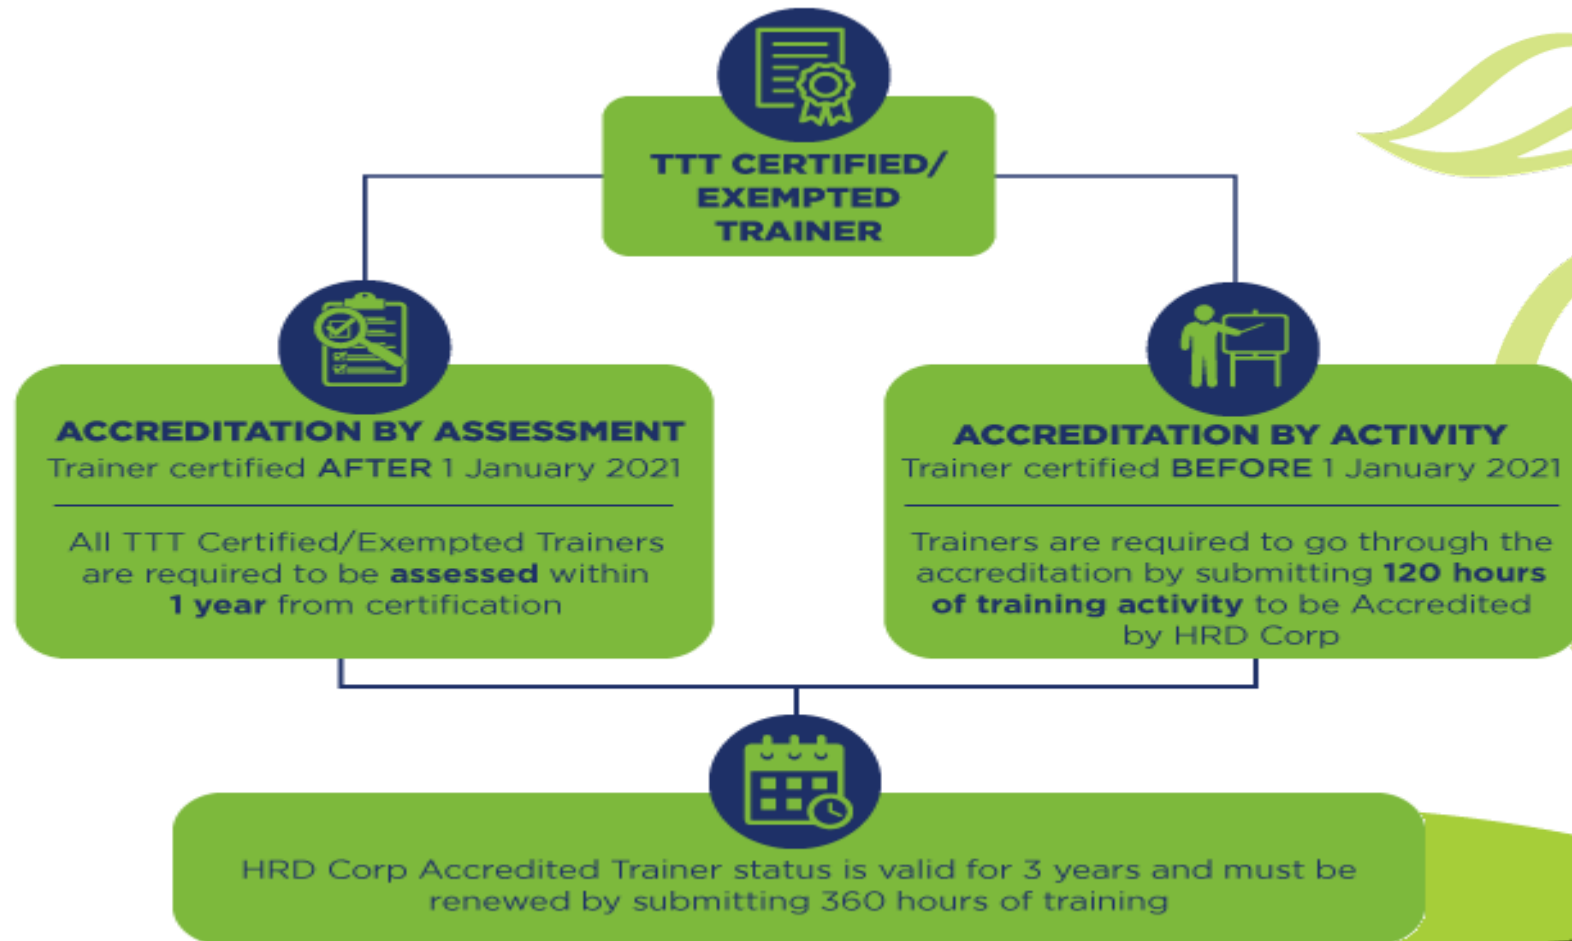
TTT CERTIFIED/ EXEMPTED TRAINER

ACCREDITATION BY ASSESSMENT
Trainer certified AFTER 1 January 2021

All TTT Certified/Exempted Trainers are required to be assessed within 1 year from certification

ACCREDITATION BY ACTIVITY
Trainer certified BEFORE 1 January 2021

Trainers are required to go through the accreditation by submitting 120 hours of training activity to be Accredited by HRD Corp

HRD Corp Accredited Trainer status is valid for 3 years and must be renewed by submitting 360 hours of training